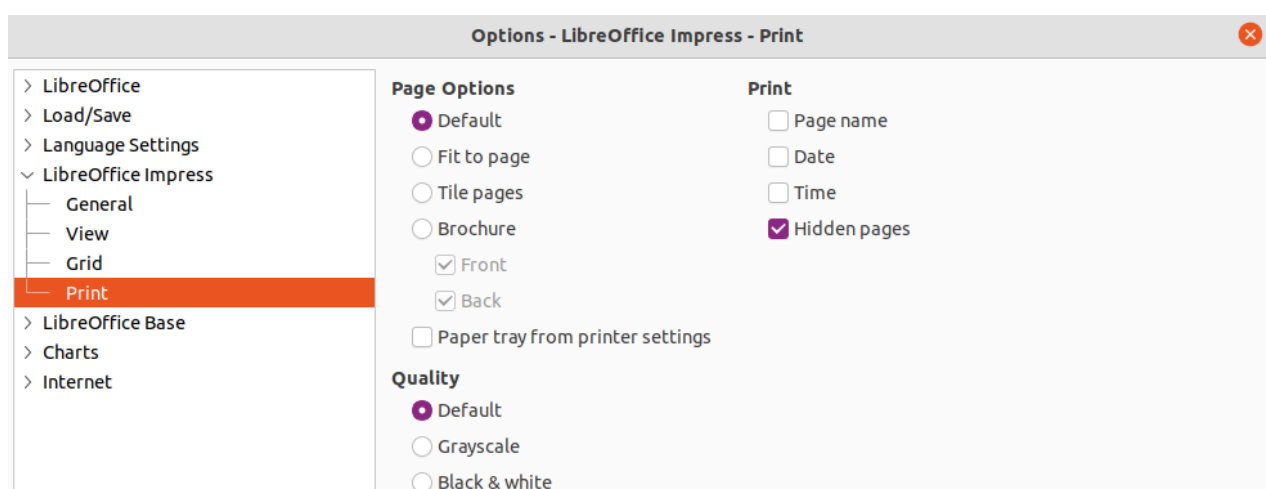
Options - LibreOffice Impress - Print

LibreOffice
Load/Save
Language Settings
LibreOffice Impress
General
View
Grid
Print
LibreOffice Base
Charts
Internet

Page Options
Default
Fit to page
Tile pages
Brochure
Front
Back
Paper tray from printer settings

Quality
Default
Grayscale
Black & white

Print
Page name
Date
Time
Hidden pages